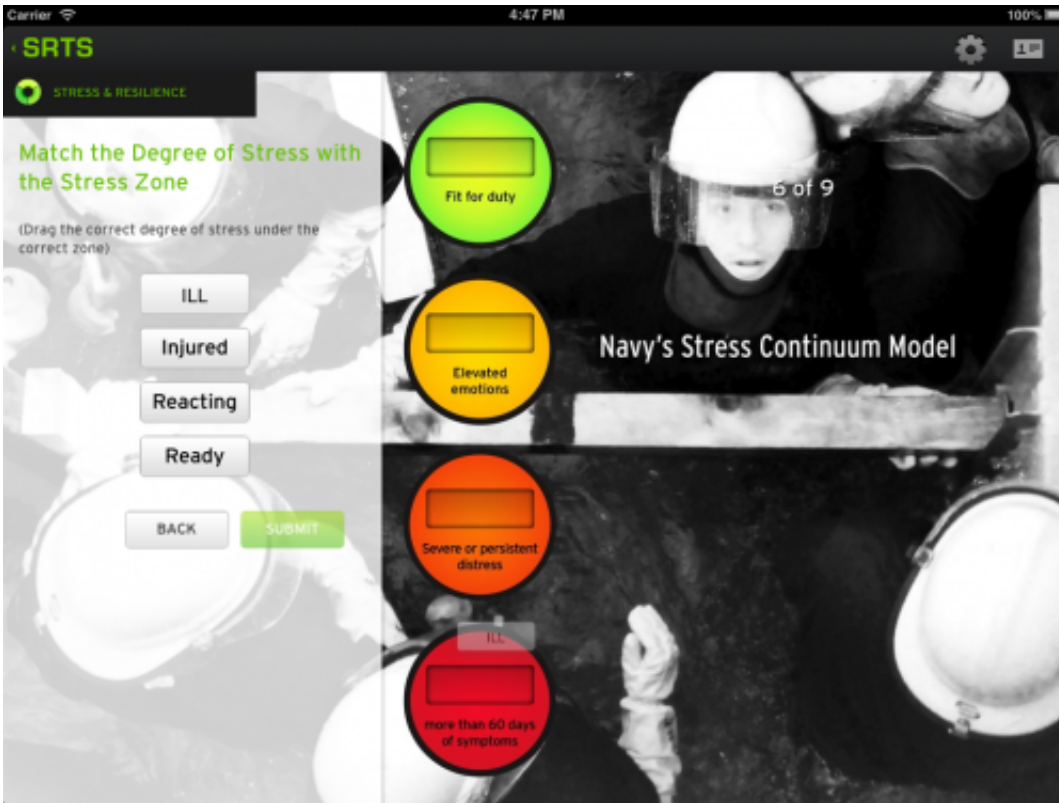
Carrier

4:47 PM

100%

SRTS

STRESS & RESILIENCE

Match the Degree of Stress with the Stress Zone

(Drag the correct degree of stress under the correct zone)

ILL

Injured

Reacting

Ready

BACK

SUBMIT

Fit for duty

6 of 9

Elevated emotions

Navy's Stress Continuum Model

Severe or persistent distress

ILL

more than 60 days of symptoms